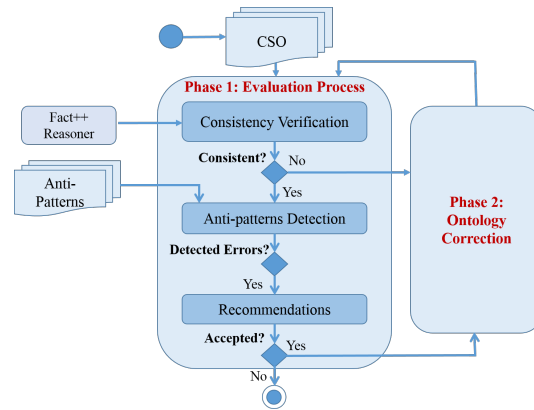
CSO

Phase 1: Evaluation Process

Fact++ Reasoner

Consistency Verification

Consistent?

No

Yes

Anti-Patterns

Anti-patterns Detection

Detected Errors?

Yes

Recommendations

Accepted?

Yes

No

Phase 2: Ontology Correction